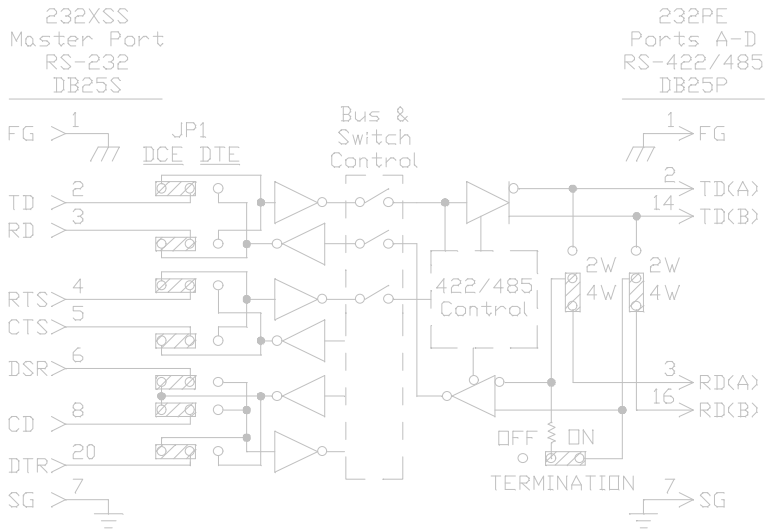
232XSS
Master Port
RS-232
DB25S

232PE
Ports A-D
RS-422/485
DB25P

FG 1
JP1
DCE DTE
Bus &
Switch
Control
1 FG

TD 2
RD 3
2 TD(A)
14 TD(B)

2W
4W
2W
4W

RTS 4
CTS 5
422/485
Control

DSR 6
CD 8
3 RD(A)
16 RD(B)

DTR 20
OFF ON
TERMINATION

SG 7
7 SG